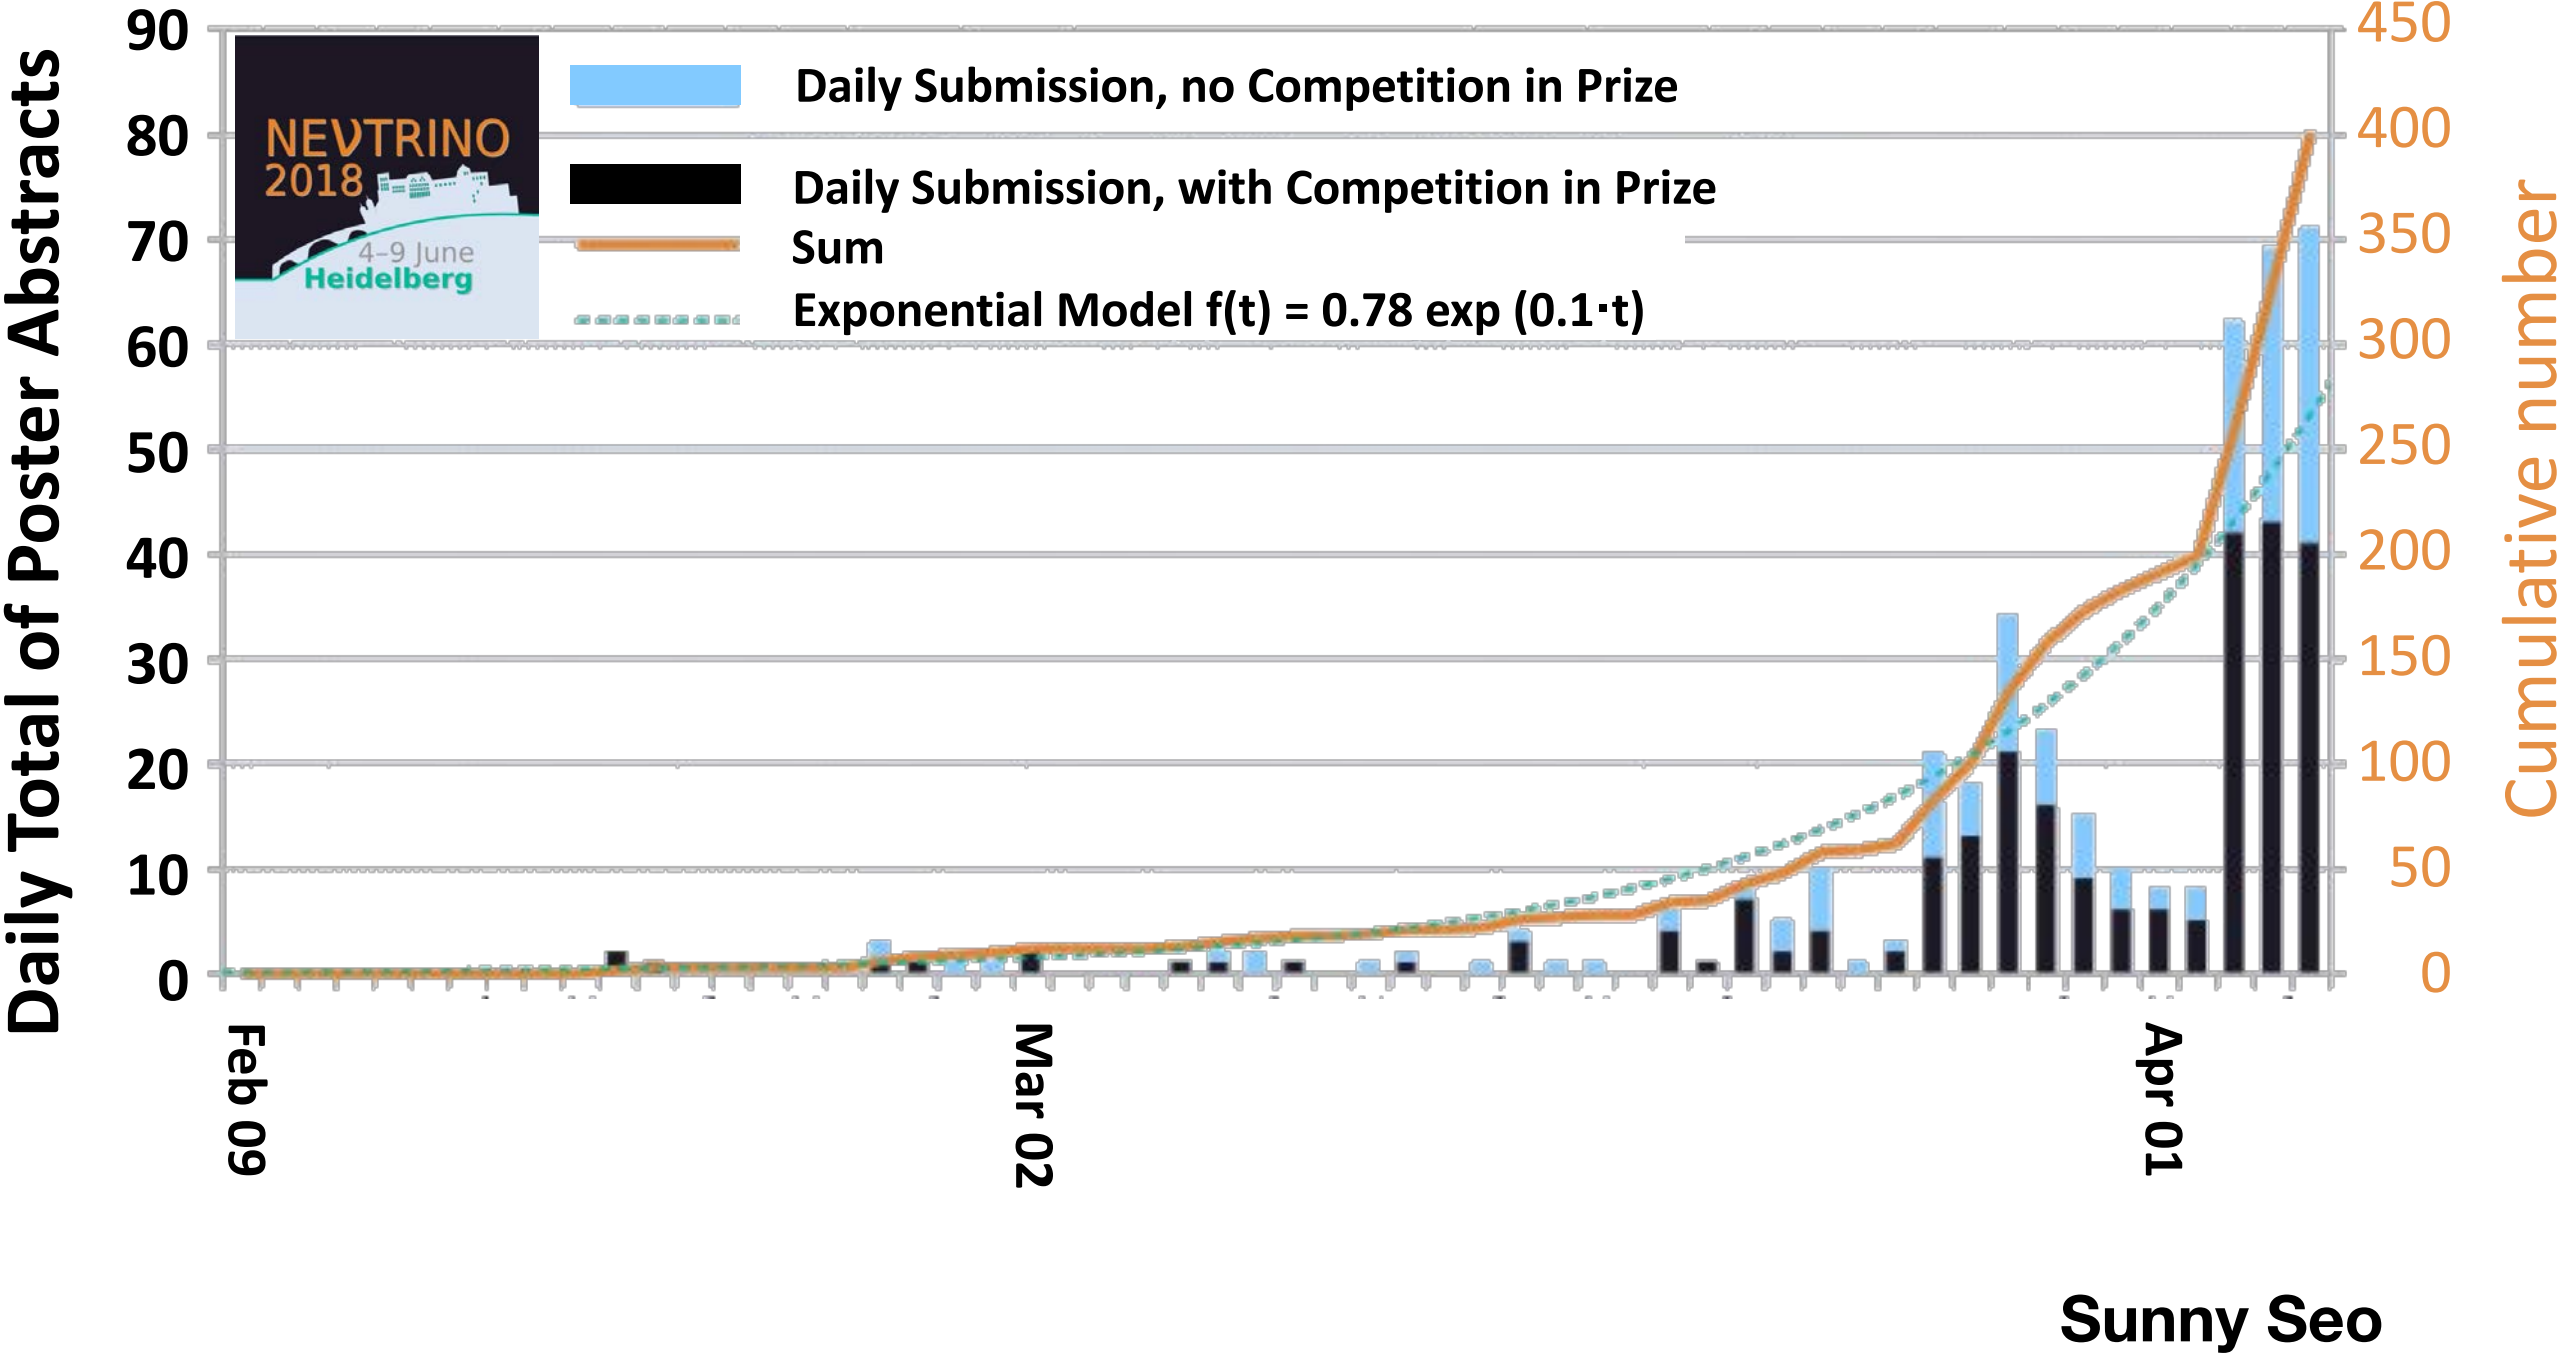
NEVTRINO 2018
4–9 June
Heidelberg

Daily Submission, no Competition in Prize
Daily Submission, with Competition in Prize
Sum
Exponential Model f(t) = 0.78 exp (0.1·t)

Daily Total of Poster Abstracts
90
80
70
60
50
40
30
20
10
0

450
400
350
300
250
200
150
100
50
0
Cumulative number

Feb 09
Mar 02
Apr 01

Sunny Seo